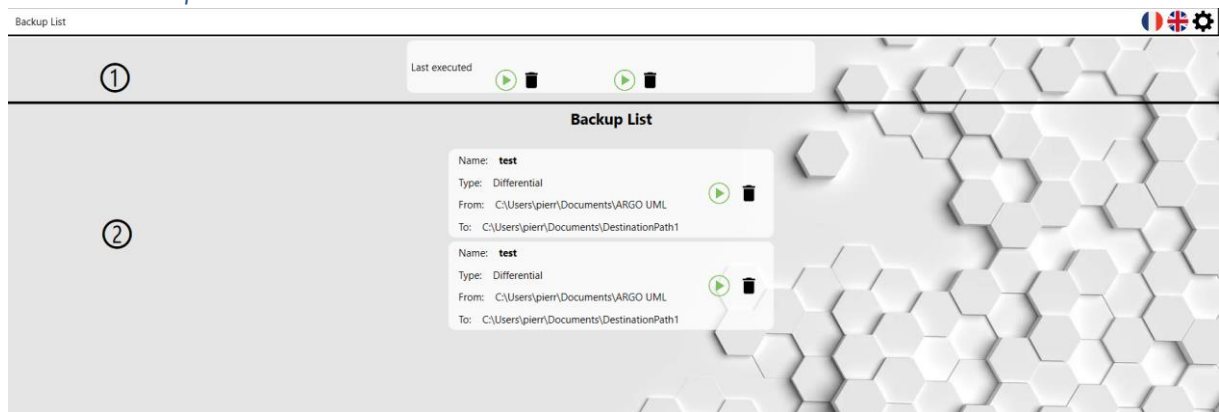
Backup List

①

Last executed

Backup List

②

Name: **test**
Type: Differential
From: C:\Users\pierr\Documents\ARGO UML
To: C:\Users\pierr\Documents\DestinationPath1

Name: **test**
Type: Differential
From: C:\Users\pierr\Documents\ARGO UML
To: C:\Users\pierr\Documents\DestinationPath1